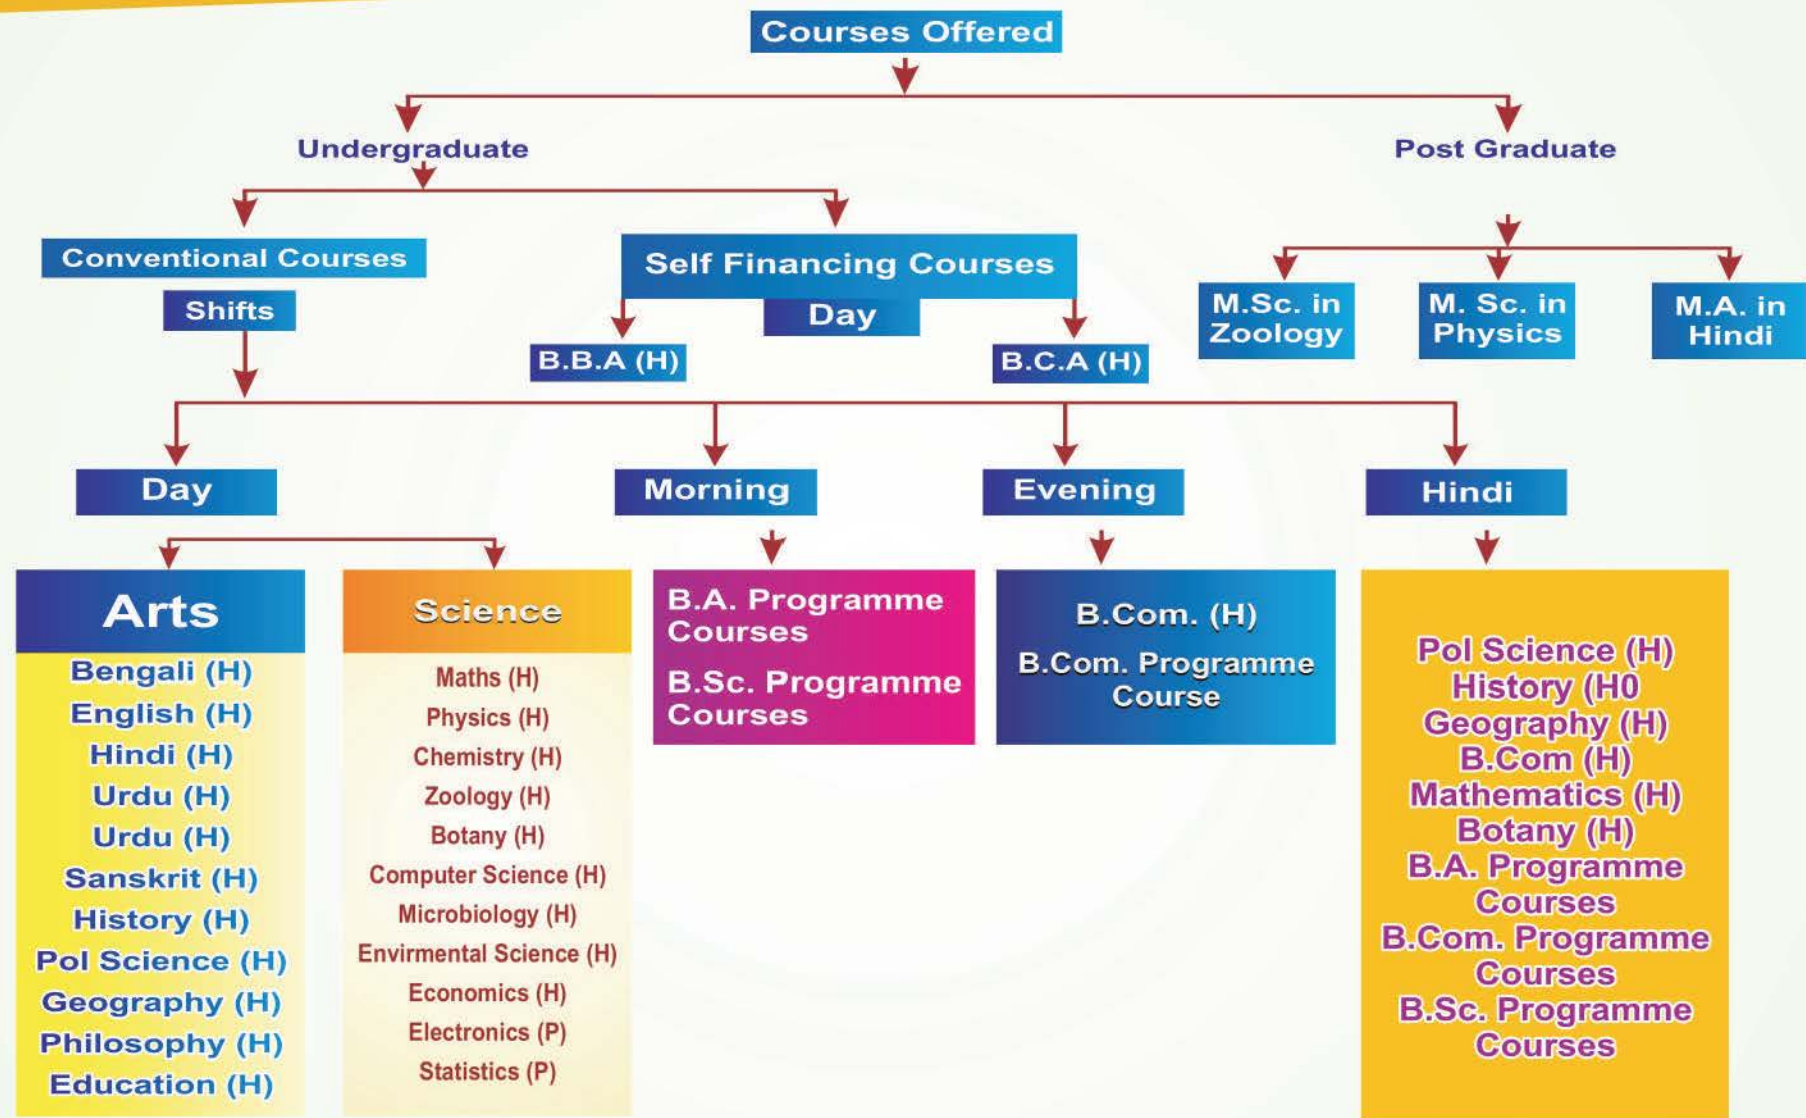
Courses Offered

Undergraduate

Post Graduate

Conventional Courses

Shifts

Self Financing Courses

Day

B.B.A (H)

B.C.A (H)

M.Sc. in Zoology

M. Sc. in Physics

M.A. in Hindi

Day

Morning

Evening

Hindi

Arts

Bengali (H)
English (H)
Hindi (H)
Urdu (H)
Urdu (H)
Sanskrit (H)
History (H)
Pol Science (H)
Geography (H)
Philosophy (H)
Education (H)

Science

Maths (H)
Physics (H)
Chemistry (H)
Zoology (H)
Botany (H)
Computer Science (H)
Microbiology (H)
Envirmental Science (H)
Economics (H)
Electronics (P)
Statistics (P)

B.A. Programme Courses

B.Sc. Programme Courses

B.Com. (H)

B.Com. Programme Course

Pol Science (H)
History (H0
Geography (H)
B.Com (H)
Mathematics (H)
Botany (H)
B.A. Programme Courses
B.Com. Programme Courses
B.Sc. Programme Courses